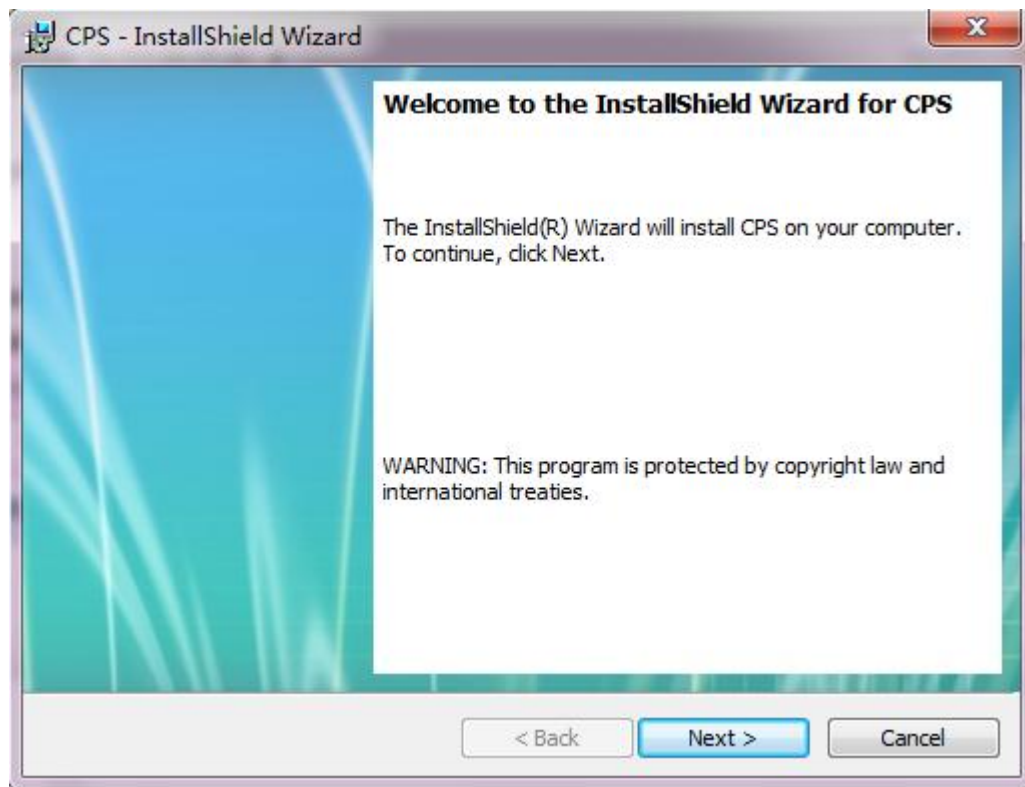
CPS - InstallShield Wizard

Welcome to the InstallShield Wizard for CPS

The InstallShield(R) Wizard will install CPS on your computer. To continue, click Next.

WARNING: This program is protected by copyright law and international treaties.

< Back

Next >

Cancel